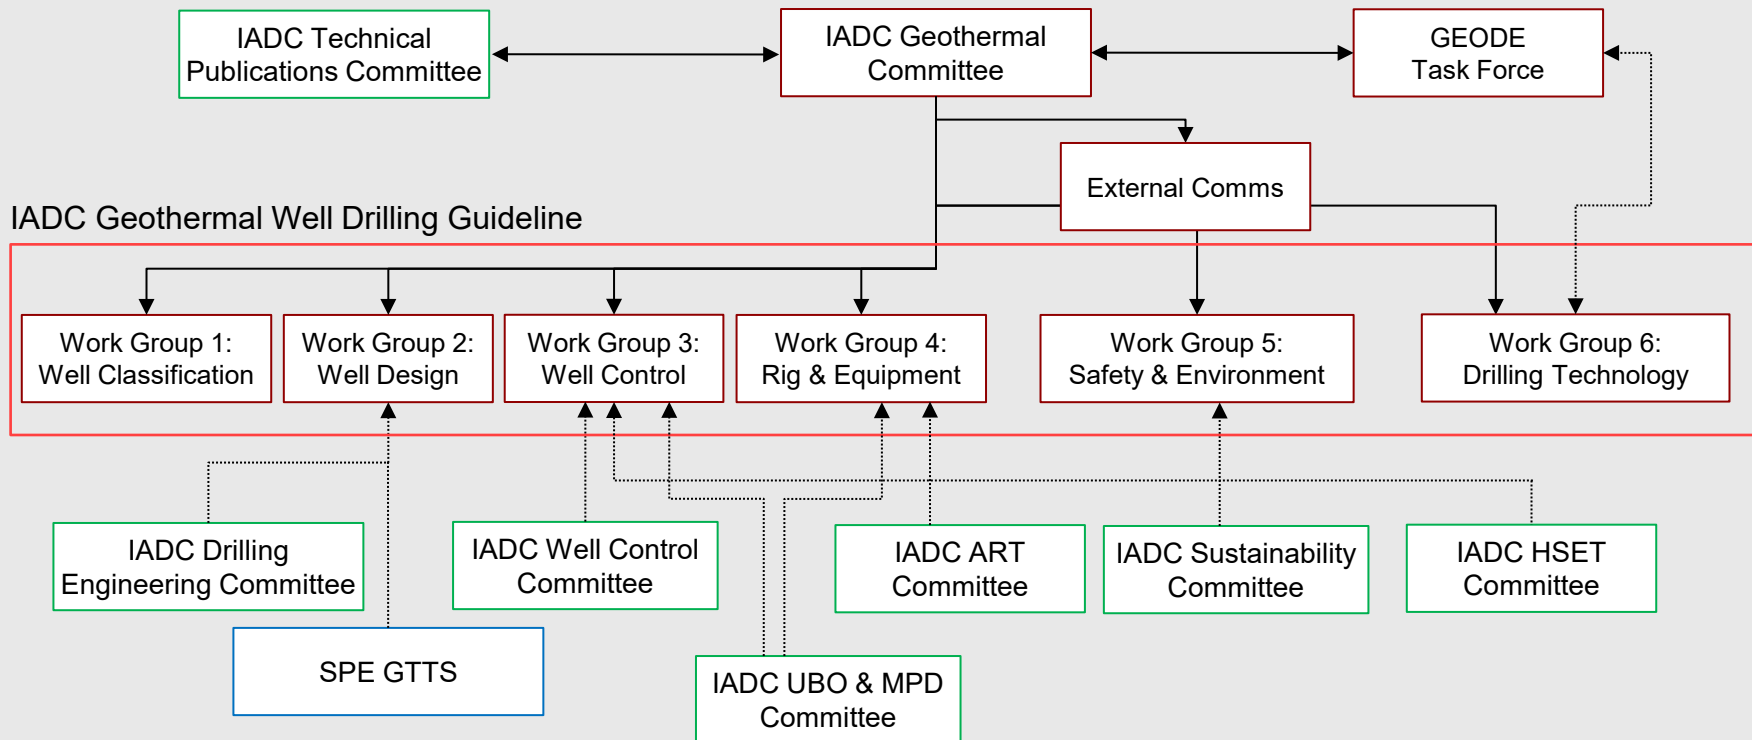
IADC Technical Publications Committee

IADC Geothermal Committee

GEODE Task Force

External Comms

IADC Geothermal Well Drilling Guideline

Work Group 1: Well Classification

Work Group 2: Well Design

Work Group 3: Well Control

Work Group 4: Rig & Equipment

Work Group 5: Safety & Environment

Work Group 6: Drilling Technology

IADC Drilling Engineering Committee

IADC Well Control Committee

IADC ART Committee

IADC Sustainability Committee

IADC HSET Committee

SPE GTTS

IADC UBO & MPD Committee